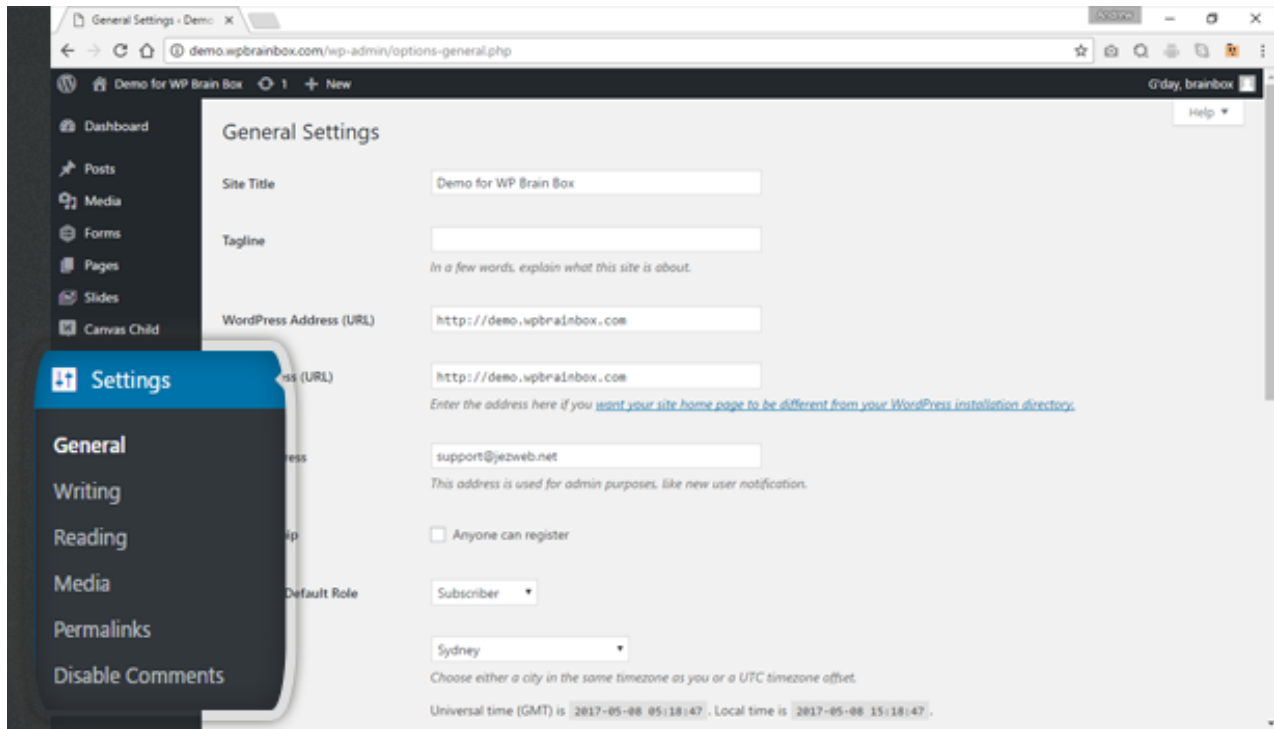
General Settings - Demo ×

demo.wpbrainbox.com/wp-admin/options-general.php

Demo for WP Brain Box 1 + New

G'day, brainbox

Help ▼

Dashboard

Posts

Media

Forms

Pages

Slides

Canvas Child

Settings

General

Writing

Reading

Media

Permalinks

Disable Comments

General Settings

Site Title

Demo for WP Brain Box

Tagline

In a few words, explain what this site is about.

WordPress Address (URL)

http://demo.wpbrainbox.com

ss (URL)

http://demo.wpbrainbox.com

Enter the address here if you want your site home page to be different from your WordPress installation directory.

ress

support@jezweb.net

This address is used for admin purposes, like new user notification.

ip

Anyone can register

Default Role

Subscriber

Sydney

Choose either a city in the same timezone as you or a UTC timezone offset.

Universal time (GMT) is 2017-05-08 05:18:47 . Local time is 2017-05-08 15:18:47 .